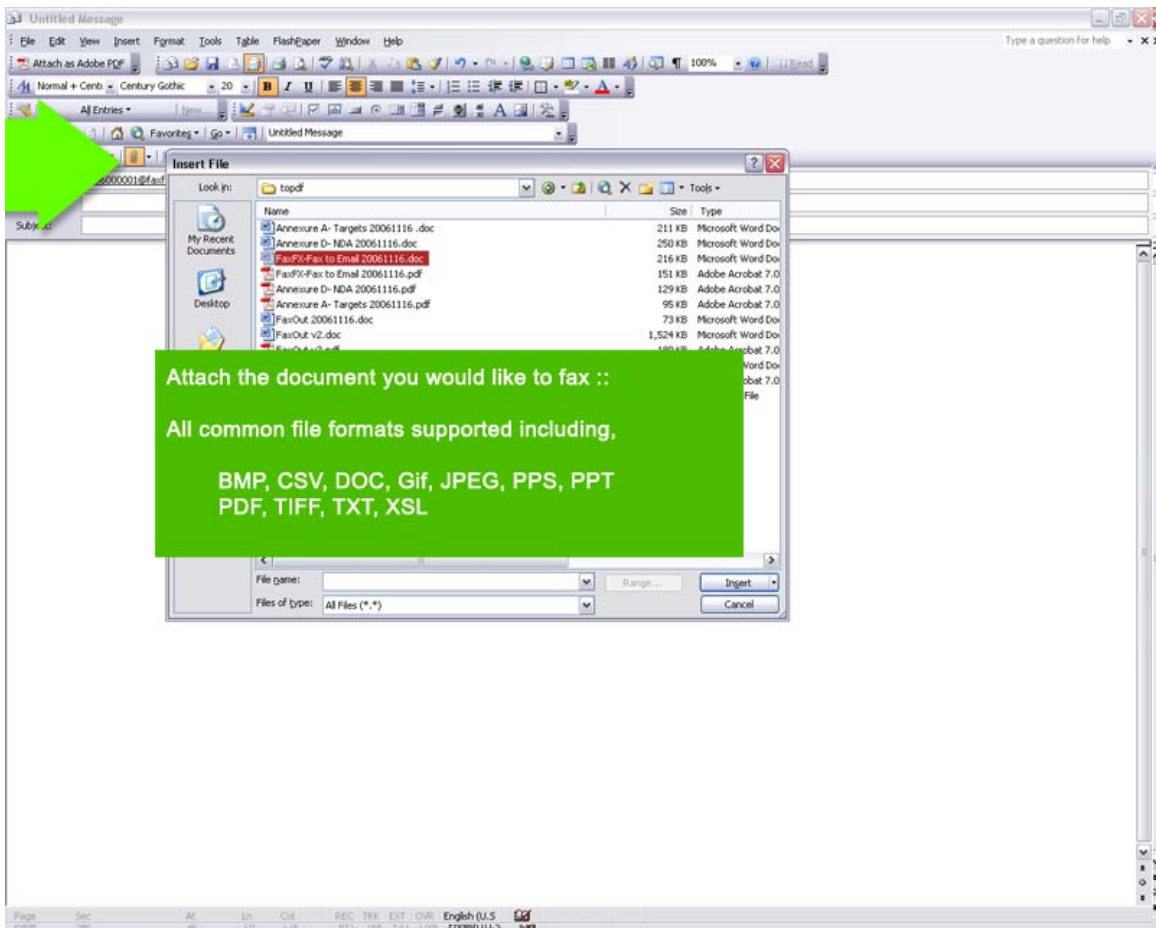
Untitled Message

File Edit View Insert Format Tools Table FlashPaper Window Help

Type a question for help

Attach as Adobe PDF

100%

Read

Normal + Centu Century Gothic 20

All Entries

New

Favorites Go Untitled Message

Insert File

Look in: topdf

Tools

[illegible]0000001@faxf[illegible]

Subject

My Recent Documents

Desktop

| Name | Size | Type |
|---|---|---|
| Annexure A- Targets 20061116 .doc | 211 KB | Microsoft Word Do |
| Annexure D- NDA 20061116.doc | 250 KB | Microsoft Word Do |
| FaxFX-Fax to Email 20061116.doc | 216 KB | Microsoft Word Do |
| FaxFX-Fax to Email 20061116.pdf | 151 KB | Adobe Acrobat 7.0 |
| Annexure D- NDA 20061116.pdf | 129 KB | Adobe Acrobat 7.0 |
| Annexure A- Targets 20061116.pdf | 95 KB | Adobe Acrobat 7.0 |
| FaxOut 20061116.doc | 73 KB | Microsoft Word Do |
| FaxOut v2.doc | 1,524 KB | Microsoft Word Do |

Attach the document you would like to fax ::

All common file formats supported including,

BMP, CSV, DOC, Gif, JPEG, PPS, PPT PDF, TIFF, TXT, XSL

File name:

Range...

Insert

Files of type: All Files (*.*)

Cancel

Page Sec At Ln Col REC TRK EXT OVR English (U.S